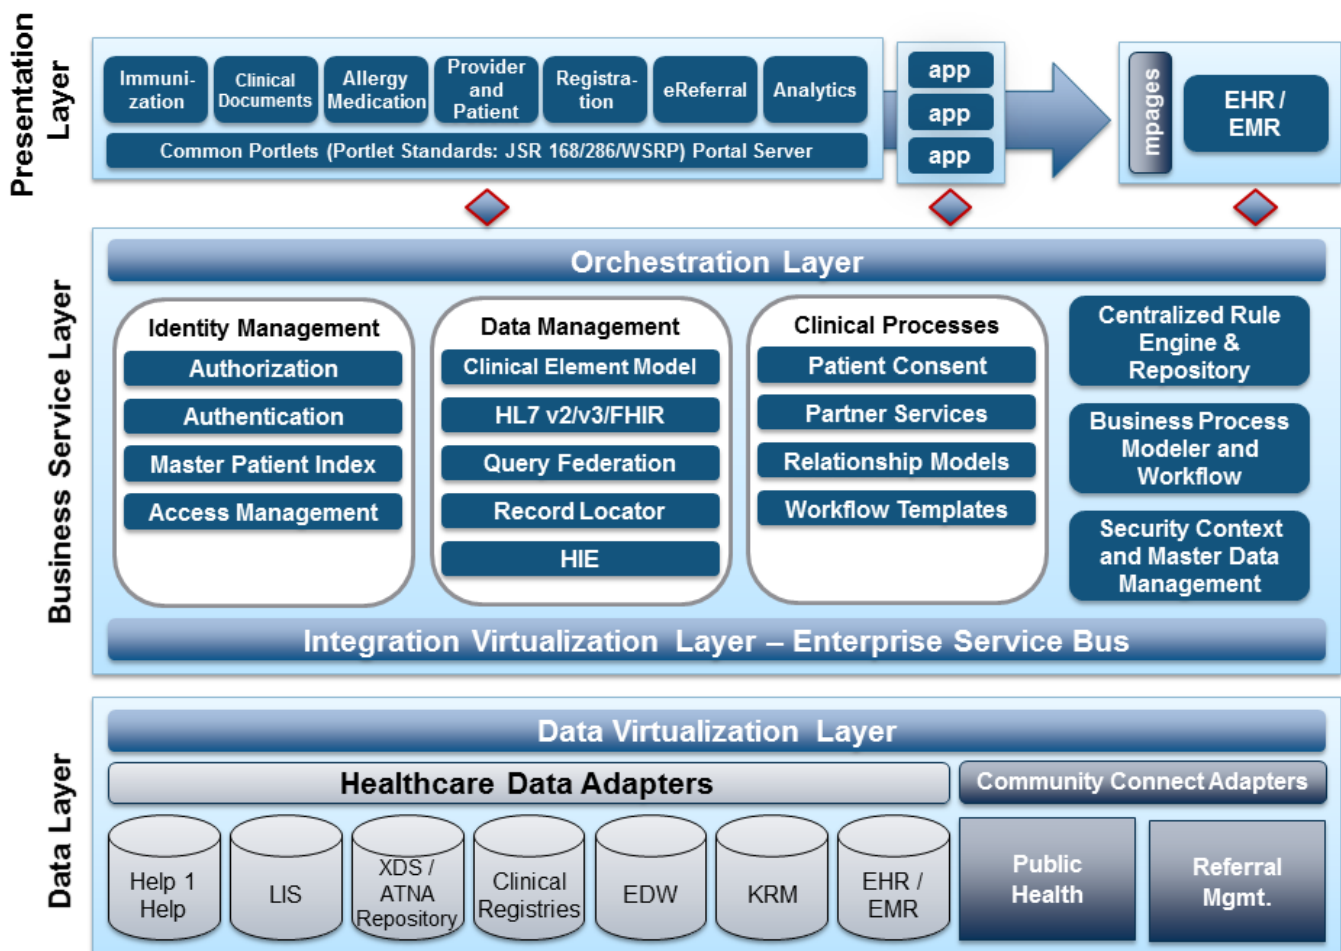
Presentation Layer

Immunization

Clinical Documents

Allergy Medication

Provider and Patient

Registration

eReferral

Analytics

Common Portlets (Portlet Standards: JSR 168/286/WSRP) Portal Server

app

app

app

mpages

EHR / EMR

Business Service Layer

Orchestration Layer

Identity Management

Authorization

Authentication

Master Patient Index

Access Management

Data Management

Clinical Element Model

HL7 v2/v3/FHIR

Query Federation

Record Locator

HIE

Clinical Processes

Patient Consent

Partner Services

Relationship Models

Workflow Templates

Centralized Rule Engine & Repository

Business Process Modeler and Workflow

Security Context and Master Data Management

Integration Virtualization Layer – Enterprise Service Bus

Data Layer

Data Virtualization Layer

Healthcare Data Adapters

Community Connect Adapters

Help 1 Help

LIS

XDS / ATNA Repository

Clinical Registries

EDW

KRM

EHR / EMR

Public Health

Referral Mgmt.